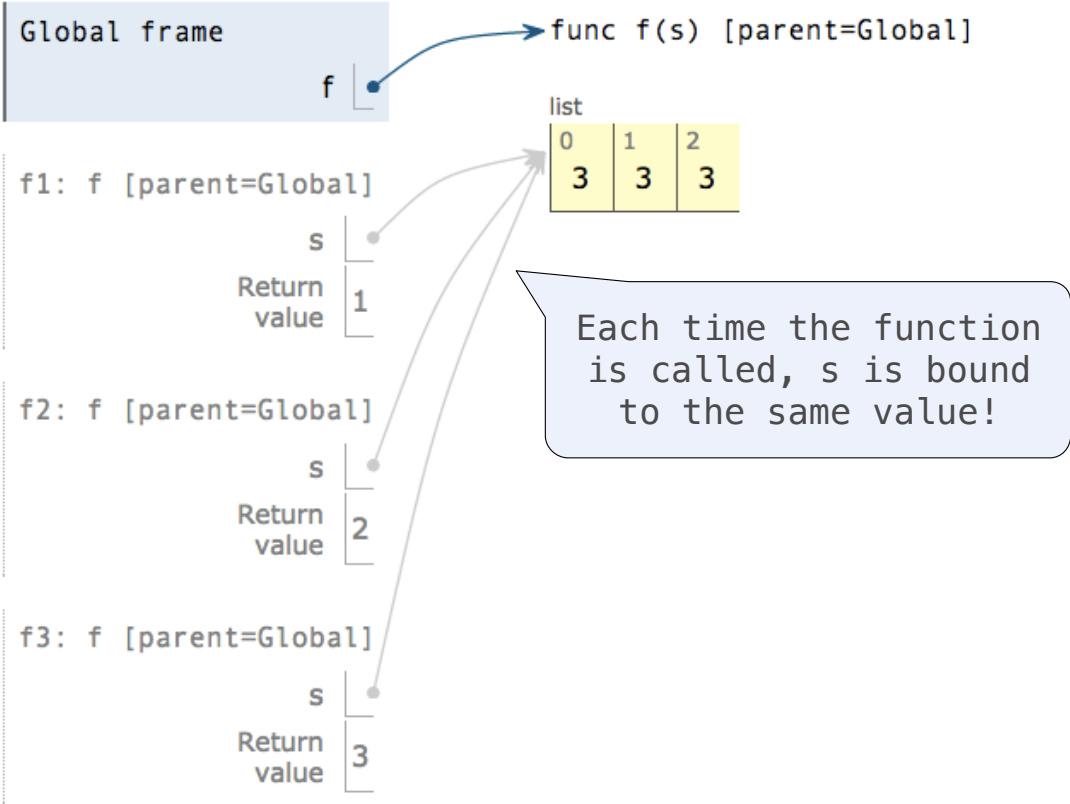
Global frame

f

func f(s) [parent=Global]

list

| 0 | 1 | 2 |
|---|---|---|
| 3 | 3 | 3 |

f1: f [parent=Global]

s

Return value 1

Each time the function is called, s is bound to the same value!

f2: f [parent=Global]

s

Return value 2

f3: f [parent=Global]

s

Return value 3